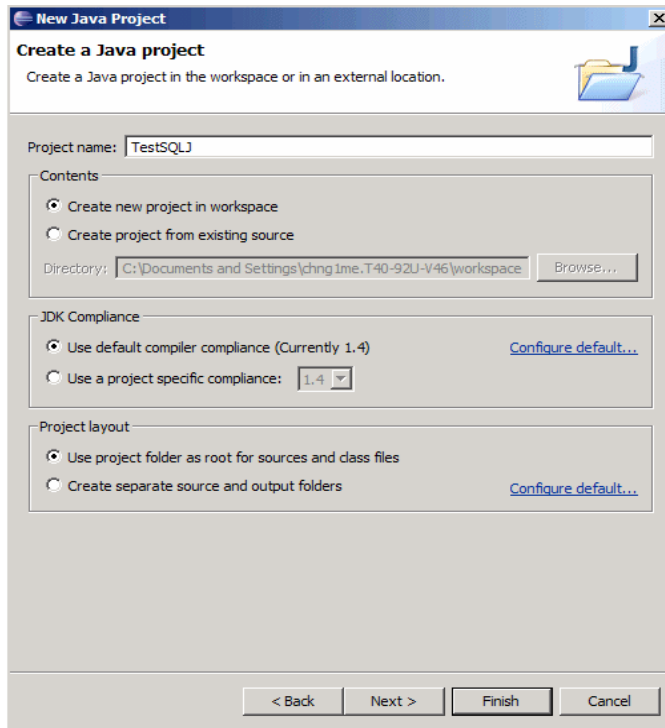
New Java Project

Create a Java project

Create a Java project in the workspace or in an external location.

Project name: TestSQLJ

Contents

Create new project in workspace

Create project from existing source

Directory: C:\Documents and Settings\chng1me.T40-92U-V46\workspace Browse...

JDK Compliance

Use default compiler compliance (Currently 1.4) Configure default...

Use a project specific compliance: 1.4

Project layout

Use project folder as root for sources and class files

Create separate source and output folders Configure default...

< Back Next > Finish Cancel